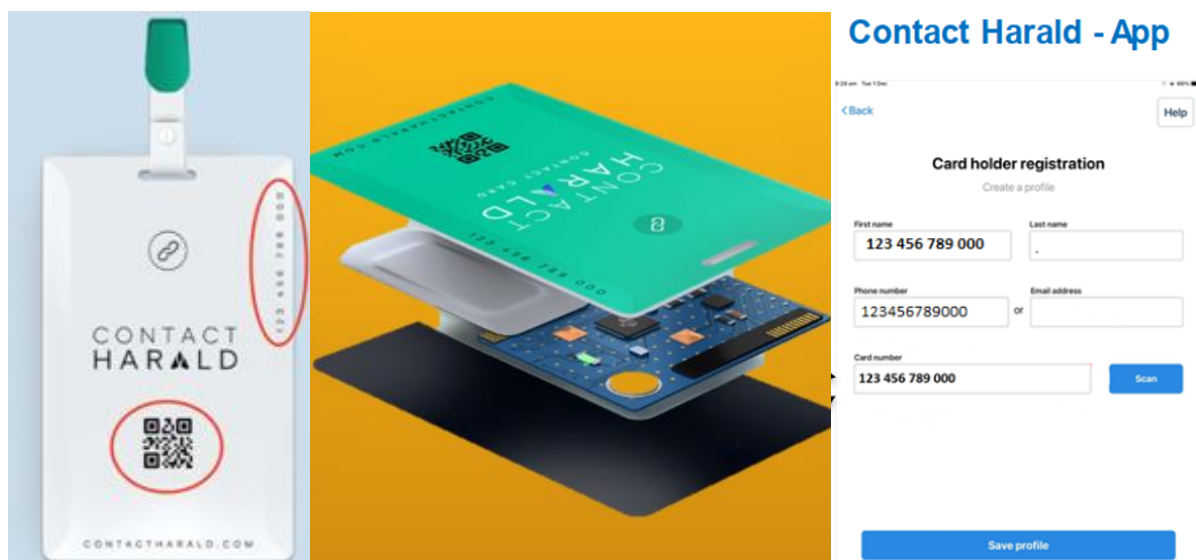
Contact Harald - App

000 884 456 123

CONTACT HARALD

CONTACTHARALD.COM

CONTACTHARALD.COM

CONTACT HARALD

CONTACT CARD

123 456 789 000

9:28 am Tue 1 Dec

66%

< Back

Help

Card holder registration

Create a profile

First name

123 456 789 000

Last name

.

Phone number

123456789000

or

Email address

Card number

123 456 789 000

Scan

Save profile